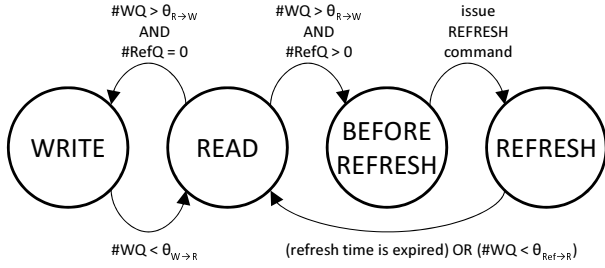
#WQ > $\theta_{R\rightarrow W}$ AND #RefQ = 0

#WQ > $\theta_{R\rightarrow W}$ AND #RefQ > 0

issue REFRESH command

WRITE

READ

BEFORE REFRESH

REFRESH

#WQ < $\theta_{W\rightarrow R}$

(refresh time is expired) OR (#WQ < $\theta_{Ref\rightarrow R}$)